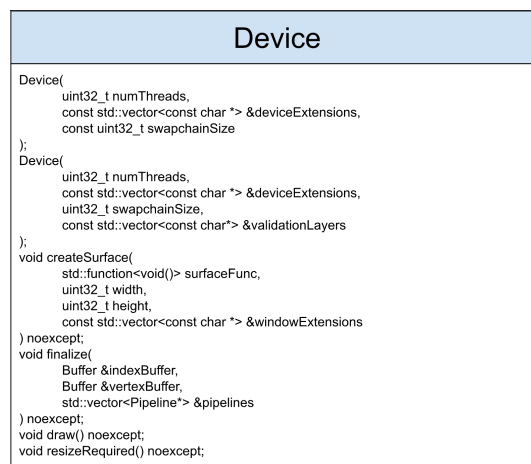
Device

Device(
uint32_t numThreads,
const std::vector<const char *> &deviceExtensions,
const uint32_t swapchainSize
);
Device(
uint32_t numThreads,
const std::vector<const char *> &deviceExtensions,
uint32_t swapchainSize,
const std::vector<const char*> &validationLayers
);
void createSurface(
std::function<void()> surfaceFunc,
uint32_t width,
uint32_t height,
const std::vector<const char *> &windowExtensions
) noexcept;
void finalize(
Buffer &indexBuffer,
Buffer &vertexBuffer,
std::vector<Pipeline*> &pipelines
) noexcept;
void draw() noexcept;
void resizeRequired() noexcept;